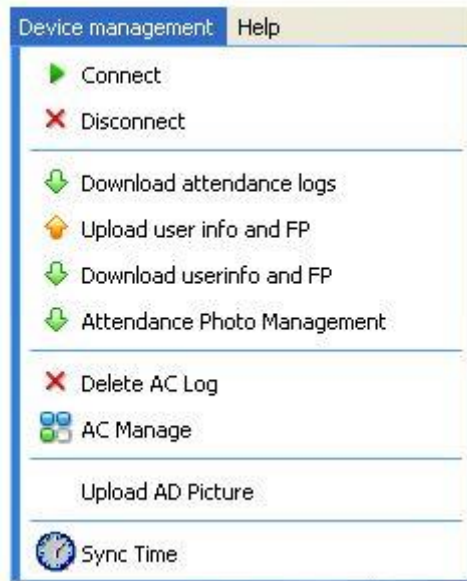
Device management Help

Connect
Disconnect

Download attendance logs
Upload user info and FP
Download userinfo and FP
Attendance Photo Management

Delete AC Log
AC Manage

Upload AD Picture

Sync Time